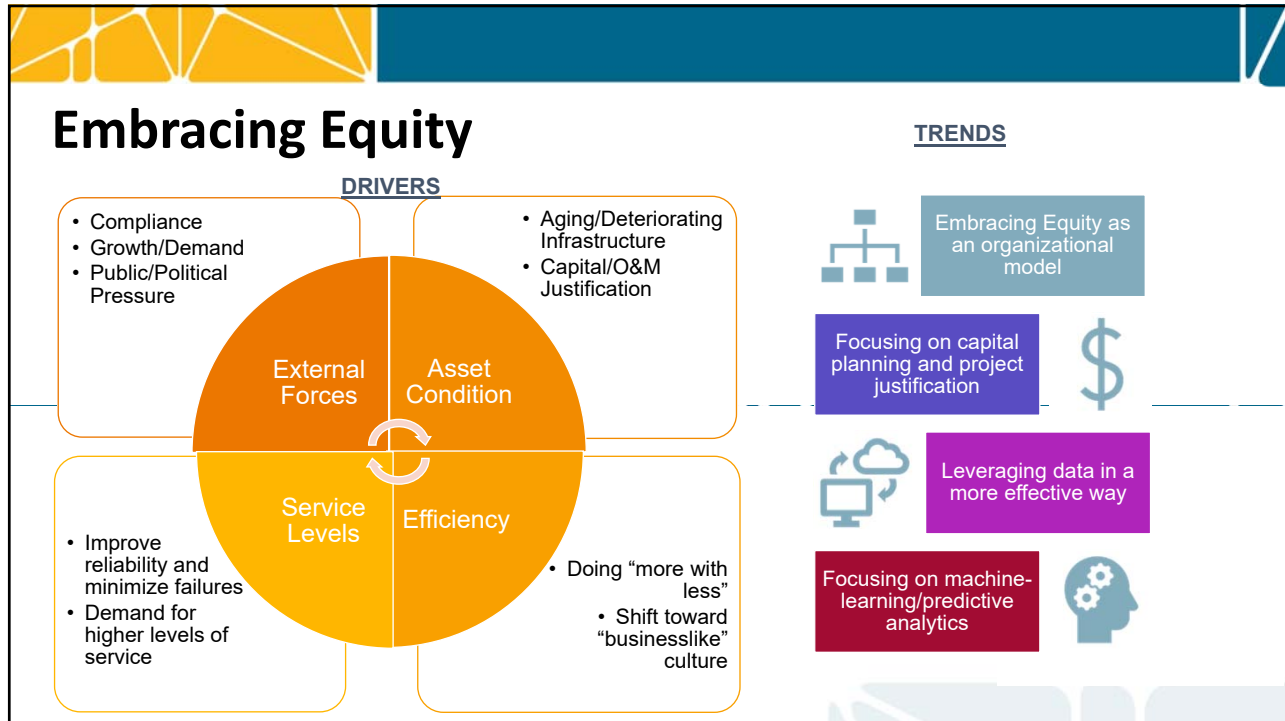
Embracing Equity

DRIVERS

• Compliance
• Growth/Demand
• Public/Political Pressure

• Aging/Deteriorating Infrastructure
• Capital/O&M Justification

External Forces

Asset Condition

Service Levels

Efficiency

• Improve reliability and minimize failures
• Demand for higher levels of service

• Doing "more with less"
• Shift toward "businesslike" culture

TRENDS

Embracing Equity as an organizational model

Focusing on capital planning and project justification

Leveraging data in a more effective way

Focusing on machine-learning/predictive analytics